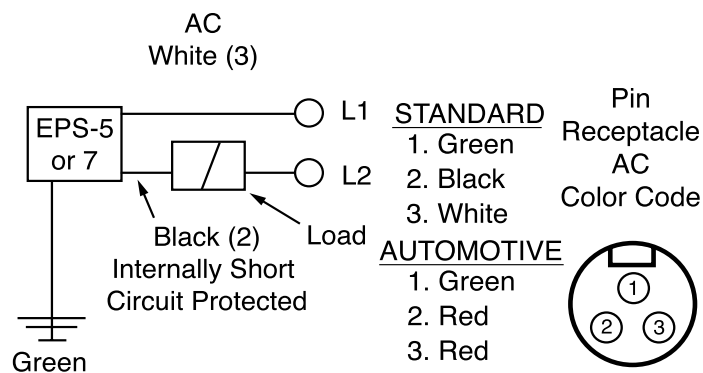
AC
White (3)

EPS-5 or 7

L1

L2

Black (2)
Internally Short Circuit Protected

Load

Green

STANDARD
1. Green
2. Black
3. White

AUTOMOTIVE
1. Green
2. Red
3. Red

Pin Receptacle AC Color Code

1
2
3